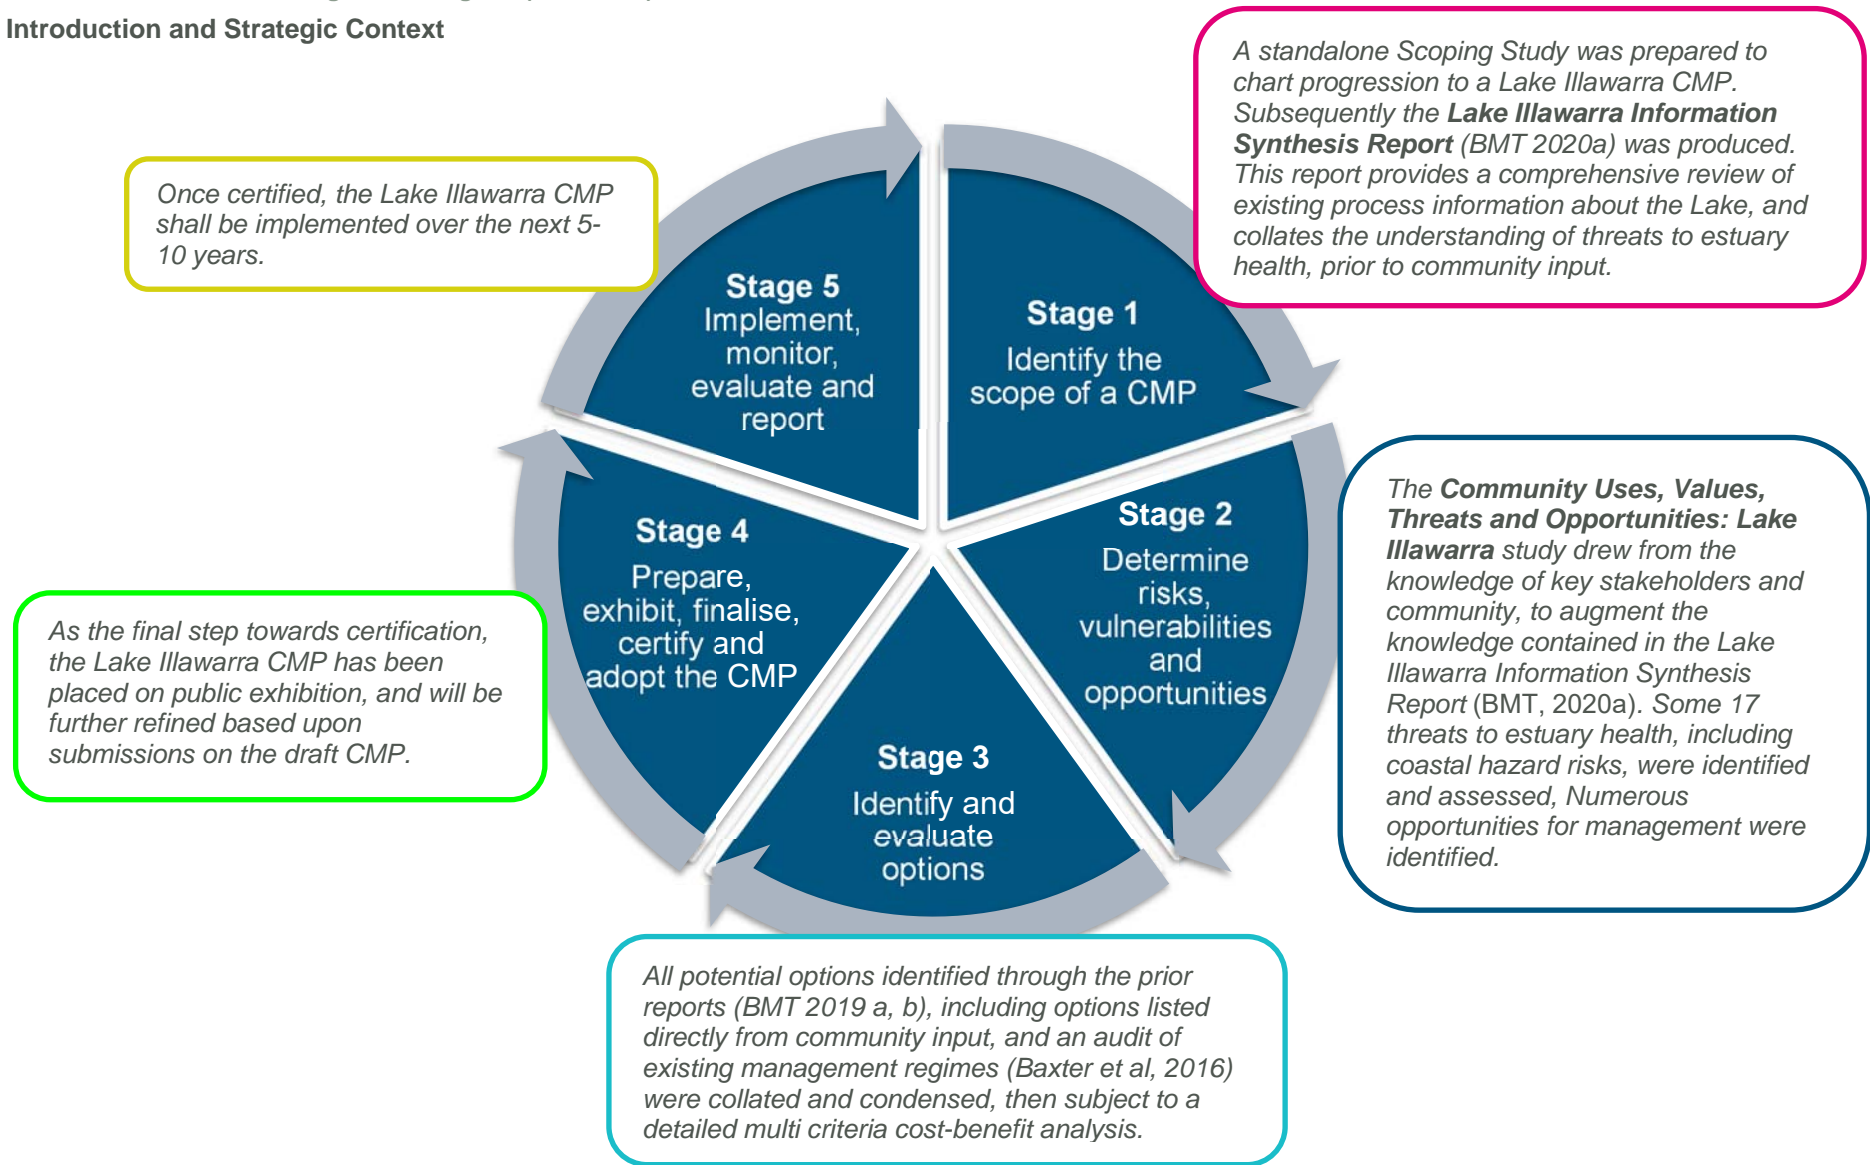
Introduction and Strategic Context

A standalone Scoping Study was prepared to chart progression to a Lake Illawarra CMP. Subsequently the **Lake Illawarra Information Synthesis Report** (BMT 2020a) was produced. This report provides a comprehensive review of existing process information about the Lake, and collates the understanding of threats to estuary health, prior to community input.

Once certified, the Lake Illawarra CMP shall be implemented over the next 5-10 years.

Stage 5
Implement, monitor, evaluate and report

Stage 1
Identify the scope of a CMP

Stage 2
Determine risks, vulnerabilities and opportunities

Stage 3
Identify and evaluate options

Stage 4
Prepare, exhibit, finalise, certify and adopt the CMP

The **Community Uses, Values, Threats and Opportunities: Lake Illawarra** study drew from the knowledge of key stakeholders and community, to augment the knowledge contained in the Lake Illawarra Information Synthesis Report (BMT, 2020a). Some 17 threats to estuary health, including coastal hazard risks, were identified and assessed, Numerous opportunities for management were identified.

As the final step towards certification, the Lake Illawarra CMP has been placed on public exhibition, and will be further refined based upon submissions on the draft CMP.

All potential options identified through the prior reports (BMT 2019 a, b), including options listed directly from community input, and an audit of existing management regimes (Baxter et al, 2016) were collated and condensed, then subject to a detailed multi criteria cost-benefit analysis.